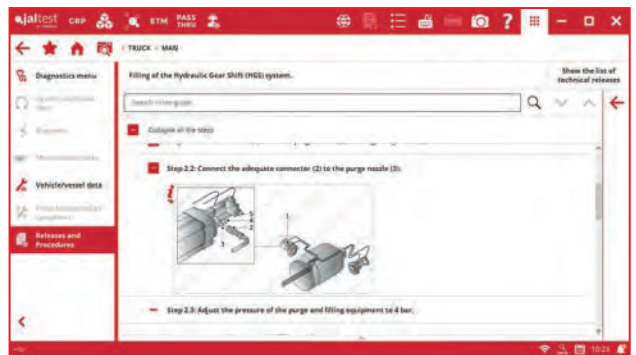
jaltest CRP ETM PASS THRU

TRUCK > MAN

Diagnostics menu

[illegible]

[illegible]

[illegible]

Vehicle/vessel data

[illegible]

Releases and Procedures

Filling of the Hydraulic Gear Shift (HGS) system.

Show the list of technical releases

Search in the guide

Collapse all the steps

Step 2.2: Connect the adequate connector (2) to the purge nozzle (3).

1
2
3

Step 2.3: Adjust the pressure of the purge and filling equipment to 4 bar.

10:24